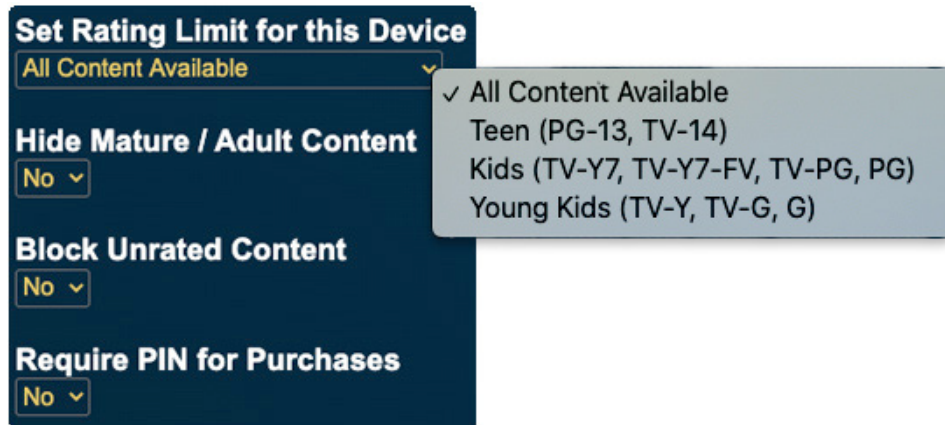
Set Rating Limit for this Device
All Content Available

✓ All Content Available
Teen (PG-13, TV-14)
Kids (TV-Y7, TV-Y7-FV, TV-PG, PG)
Young Kids (TV-Y, TV-G, G)

Hide Mature / Adult Content
No

Block Unrated Content
No

Require PIN for Purchases
No